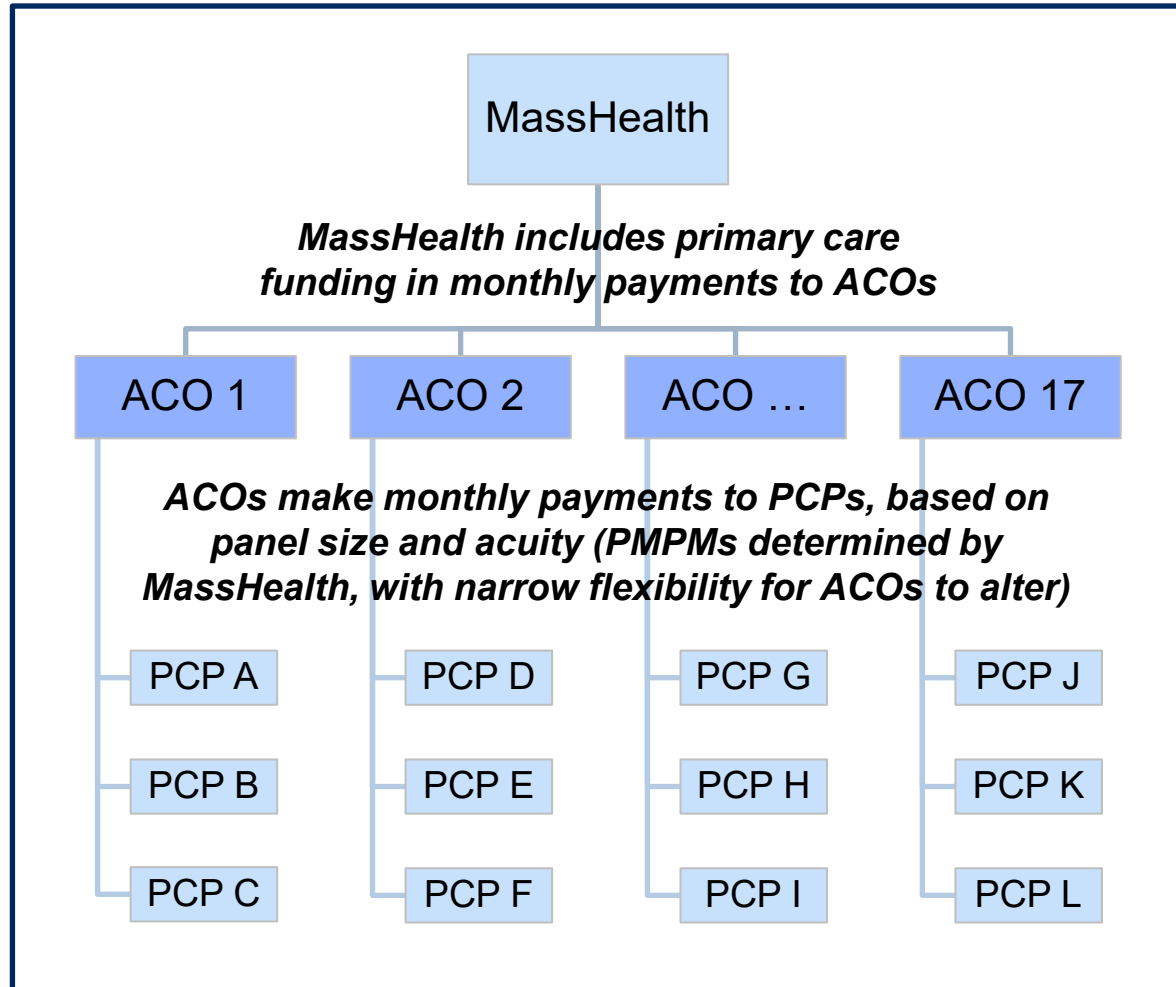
MassHealth

MassHealth includes primary care funding in monthly payments to ACOs

ACO 1

ACO 2

ACO …

ACO 17

ACOs make monthly payments to PCPs, based on panel size and acuity (PMPMs determined by MassHealth, with narrow flexibility for ACOs to alter)

PCP A

PCP B

PCP C

PCP D

PCP E

PCP F

PCP G

PCP H

PCP I

PCP J

PCP K

PCP L